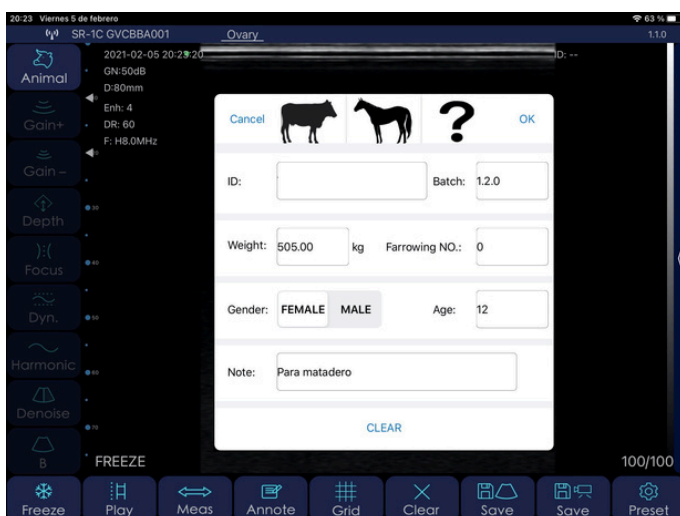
20:23 Viernes 5 de febrero
63 %
SR-1C GVCBBA001
Ovary
1.1.0
2021-02-05 20:23:20
GN:50dB
D:80mm
Enh: 4
DR: 60
F: H8.0MHz
ID: --
Animal
Gain+
Gain–
Depth
Focus
Dyn.
Harmonic
Denoise
B
30
40
50
60
70
Cancel
?
OK
ID:
Batch: 1.2.0
Weight: 505.00 kg
Farrowing NO.: 0
Gender: FEMALE MALE
Age: 12
Note: Para matadero
CLEAR
FREEZE
100/100
Freeze
Play
Meas
Annote
Grid
Clear
Save
Save
Preset